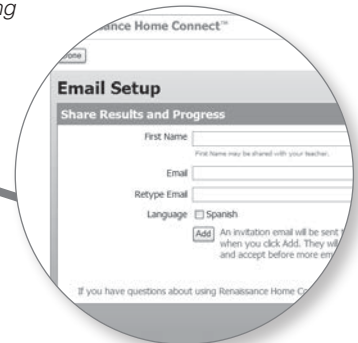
ng

ance Home Connect™

ome

Email Setup

Share Results and Progress

First Name

First Name may be shared with your teacher.

Email

Retype Email

Language Spanish

Add An invitation email will be sent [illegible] when you click Add. They wi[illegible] and accept before more em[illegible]

If you have questions about using Renaissance Home C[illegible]